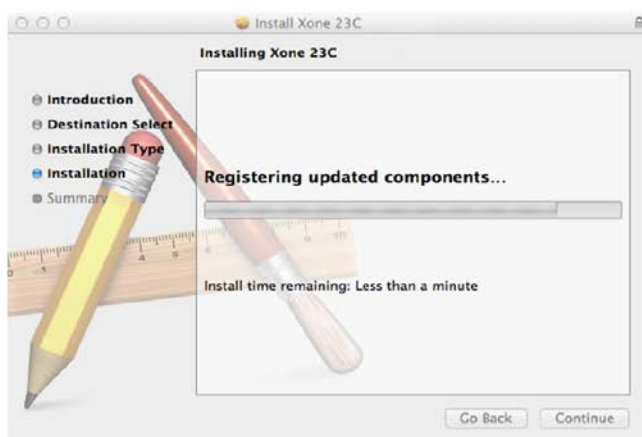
Install Xone 23C

Installing Xone 23C

Introduction
Destination Select
Installation Type
Installation
Summary

Registering updated components...

Install time remaining: Less than a minute

Go Back
Continue